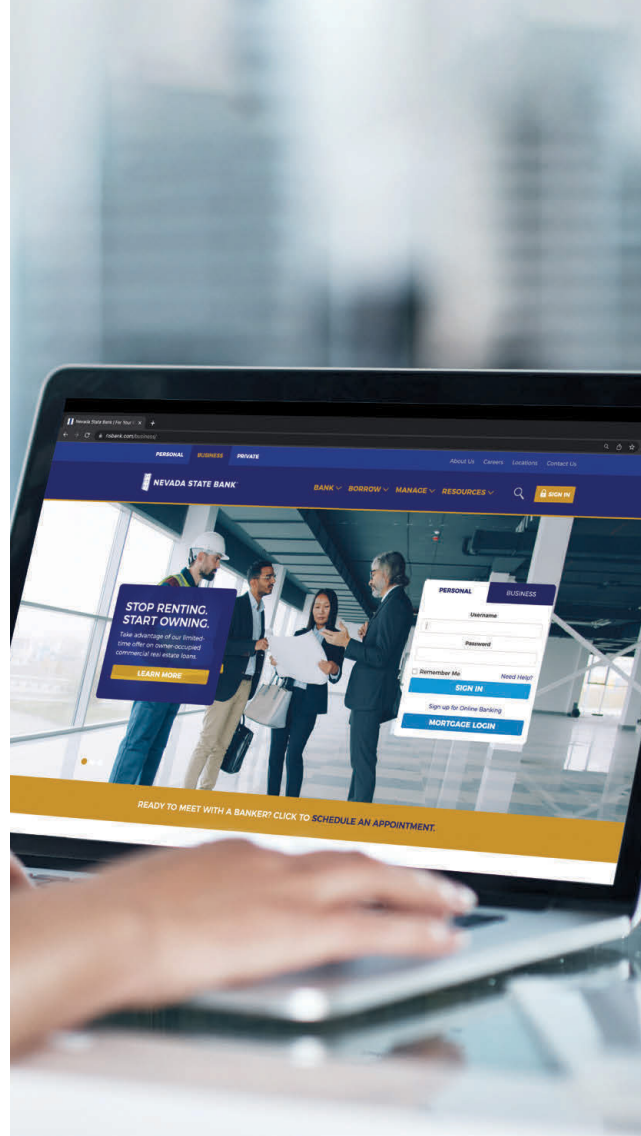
Nevada State Bank | For Your
nsbank.com/business/

PERSONAL BUSINESS PRIVATE

About Us Careers Locations Contact Us

NEVADA STATE BANK

BANK BORROW MANAGE RESOURCES SIGN IN

STOP RENTING. START OWNING.

Take advantage of our limited-time offer on owner-occupied commercial real estate loans.

LEARN MORE

PERSONAL BUSINESS

Username

Password

Remember Me Need Help?

SIGN IN

Sign up for Online Banking

MORTGAGE LOGIN

READY TO MEET WITH A BANKER? CLICK TO SCHEDULE AN APPOINTMENT.